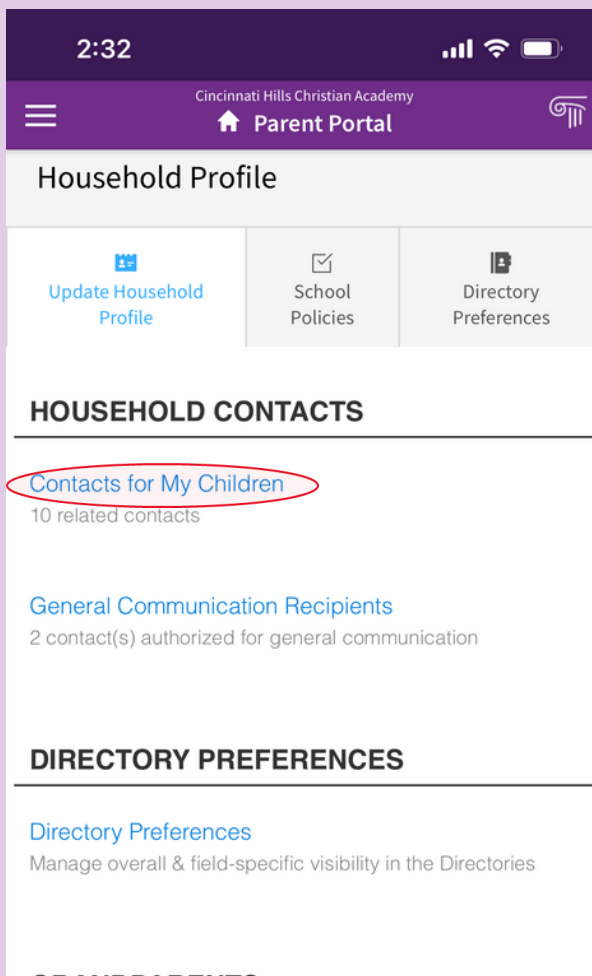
2:32

Cincinnati Hills Christian Academy
Parent Portal

Household Profile

Update Household Profile

School Policies

Directory Preferences

HOUSEHOLD CONTACTS

Contacts for My Children
10 related contacts

General Communication Recipients
2 contact(s) authorized for general communication

DIRECTORY PREFERENCES

Directory Preferences
Manage overall & field-specific visibility in the Directories

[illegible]